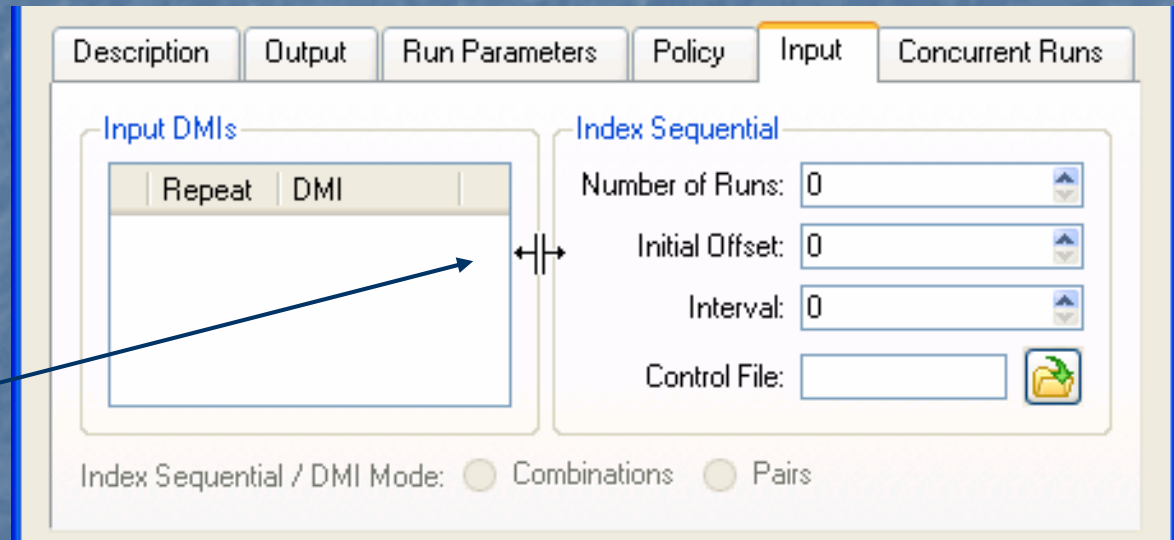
Description | Output | Run Parameters | Policy | Input | Concurrent Runs

Input DMIs

| Repeat | DMI |
|---|---|

Index Sequential

Number of Runs: 0

Initial Offset: 0

Interval: 0

Control File:

Index Sequential / DMI Mode: Combinations Pairs